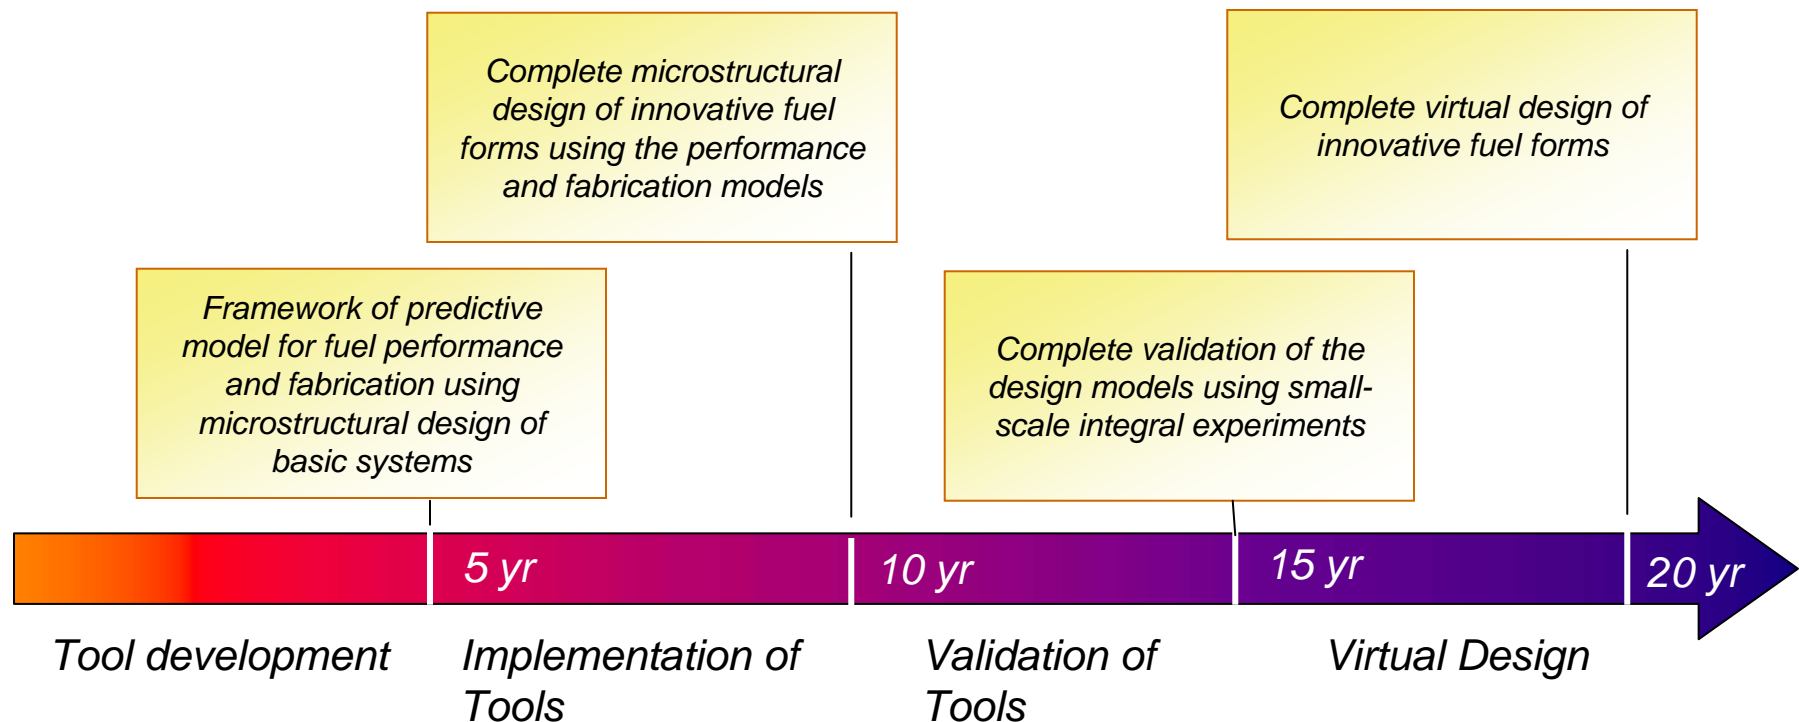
Complete microstructural design of innovative fuel forms using the performance and fabrication models

Complete virtual design of innovative fuel forms

Framework of predictive model for fuel performance and fabrication using microstructural design of basic systems

Complete validation of the design models using small-scale integral experiments

5 yr

10 yr

15 yr

20 yr

Tool development

Implementation of Tools

Validation of Tools

Virtual Design